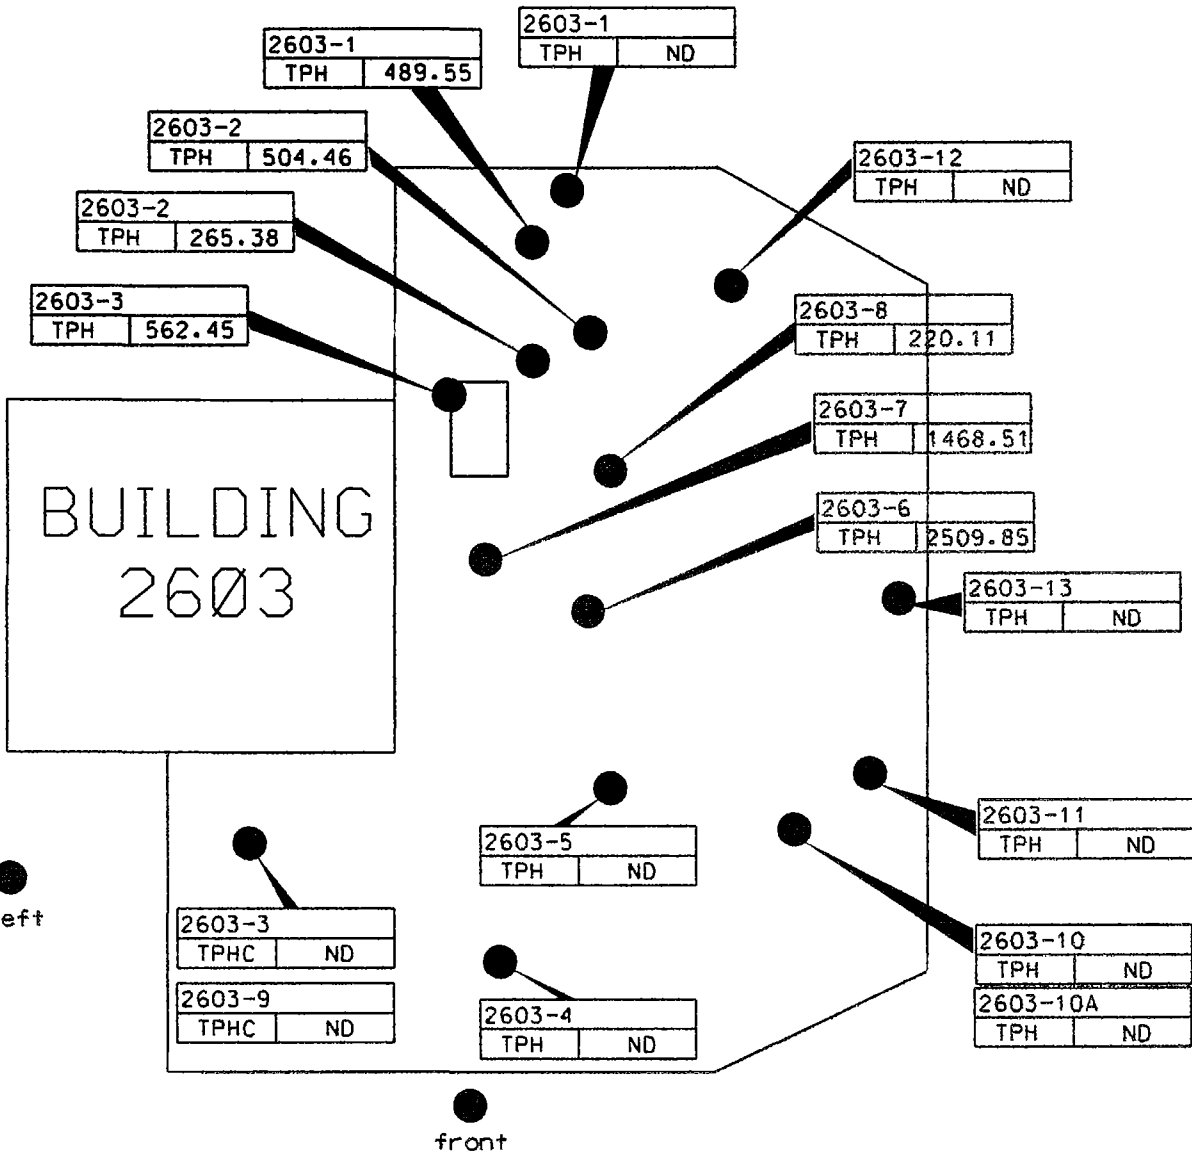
| 2603-1 | |
|---|---|
| TPH | ND |

| 2603-1 | |
|---|---|
| TPH | 489.55 |

| 2603-2 | |
|---|---|
| TPH | 504.46 |

| 2603-12 | |
|---|---|
| TPH | ND |

| 2603-2 | |
|---|---|
| TPH | 265.38 |

| 2603-3 | |
|---|---|
| TPH | 562.45 |

| 2603-8 | |
|---|---|
| TPH | 220.11 |

| 2603-7 | |
|---|---|
| TPH | 1468.51 |

BUILDING 2603

| 2603-6 | |
|---|---|
| TPH | 2509.85 |

| 2603-13 | |
|---|---|
| TPH | ND |

| 2603-11 | |
|---|---|
| TPH | ND |

| 2603-5 | |
|---|---|
| TPH | ND |

eft

| 2603-3 | |
|---|---|
| TPHC | ND |

| 2603-10 | |
|---|---|
| TPH | ND |

| 2603-10A | |
|---|---|
| TPH | ND |

| 2603-9 | |
|---|---|
| TPHC | ND |

| 2603-4 | |
|---|---|
| TPH | ND |

front